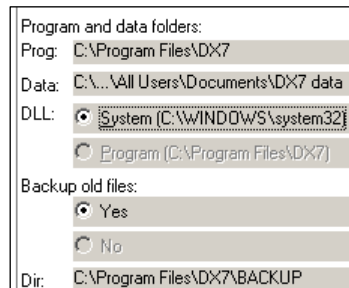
Program and data folders:

Prog: C:\Program Files\DX7

Data: C:\...\All Users\Documents\DX7 data

DLL: System (C:\WINDOWS\system32)

Program (C:\Program Files\DX7)

Backup old files:

Yes

No

Dir: C:\Program Files\DX7\BACKUP